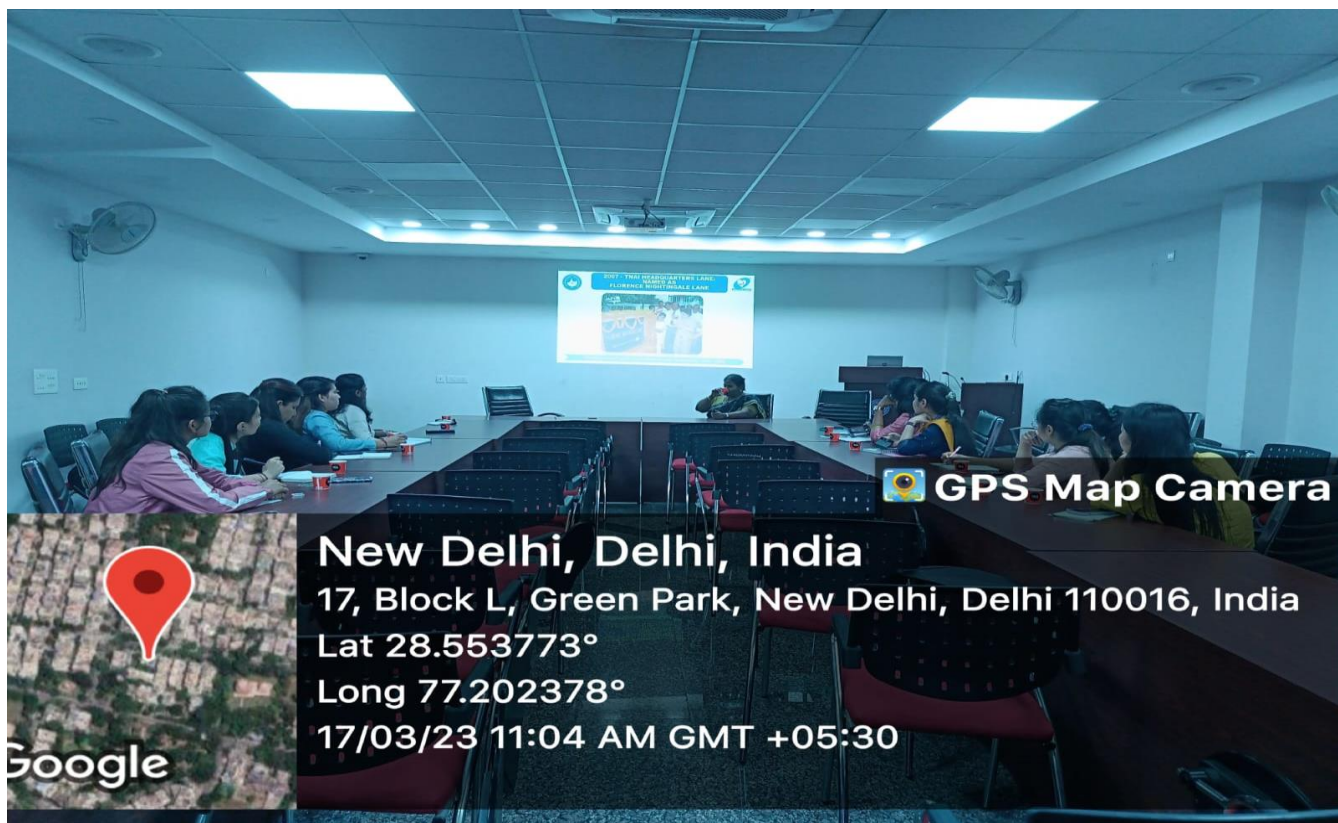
2007 - TNAI HEADQUARTERS LANE NAMED AS FLORENCE NIGHTINGALE LANE

GPS Map Camera

New Delhi, Delhi, India
17, Block L, Green Park, New Delhi, Delhi 110016, India
Lat 28.553773°
Long 77.202378°
17/03/23 11:04 AM GMT +05:30

Google